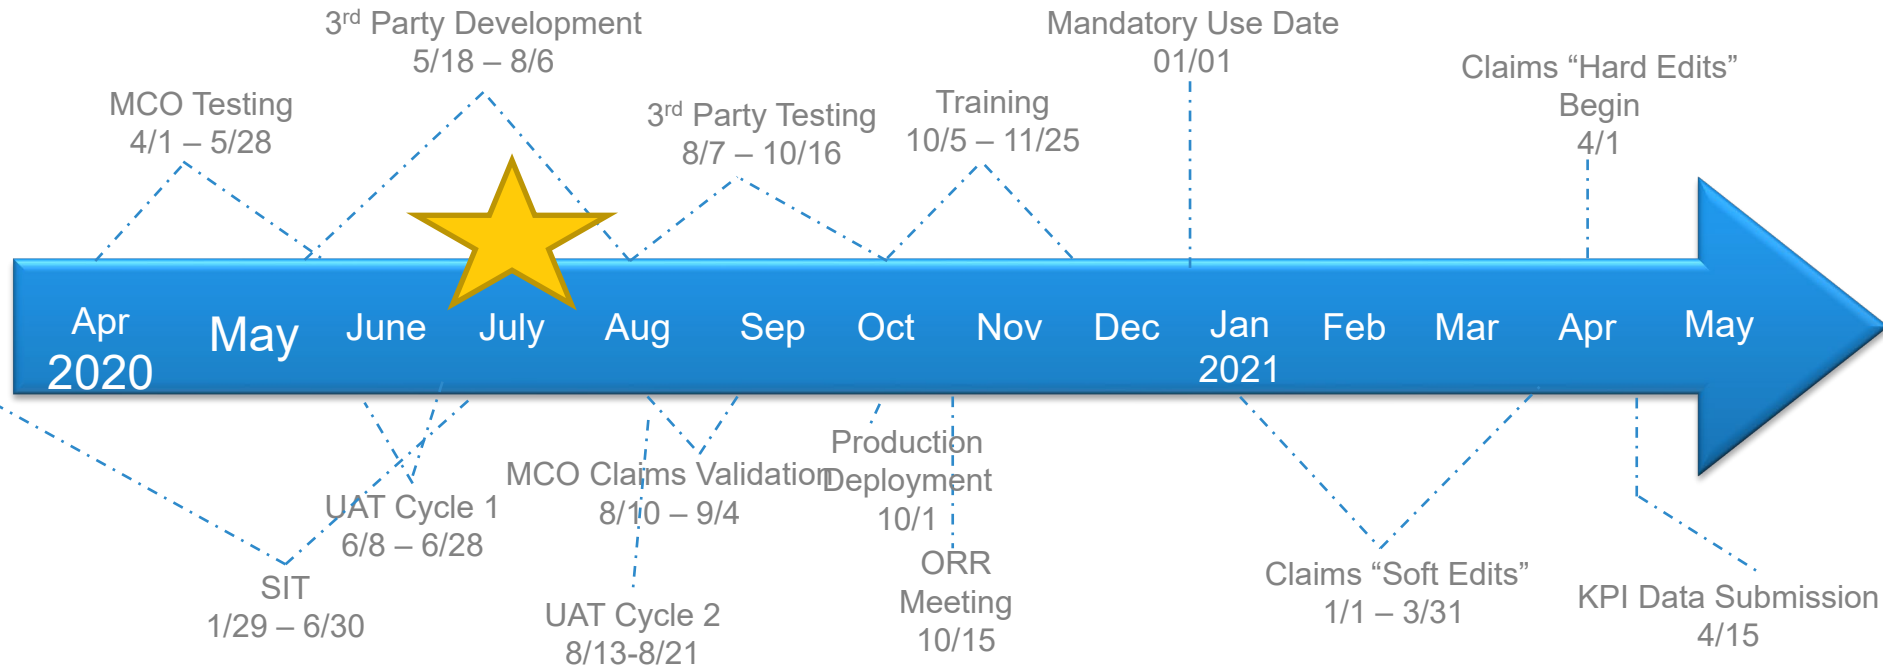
3$^{rd}$ Party Development
5/18 – 8/6

Mandatory Use Date
01/01

MCO Testing
4/1 – 5/28

3$^{rd}$ Party Testing
8/7 – 10/16

Training
10/5 – 11/25

Claims “Hard Edits” Begin
4/1

Apr
2020

May

June

July

Aug

Sep

Oct

Nov

Dec

Jan
2021

Feb

Mar

Apr

May

Production Deployment
10/1

MCO Claims Validation
8/10 – 9/4

UAT Cycle 1
6/8 – 6/28

SIT
1/29 – 6/30

UAT Cycle 2
8/13-8/21

ORR Meeting
10/15

Claims “Soft Edits”
1/1 – 3/31

KPI Data Submission
4/15